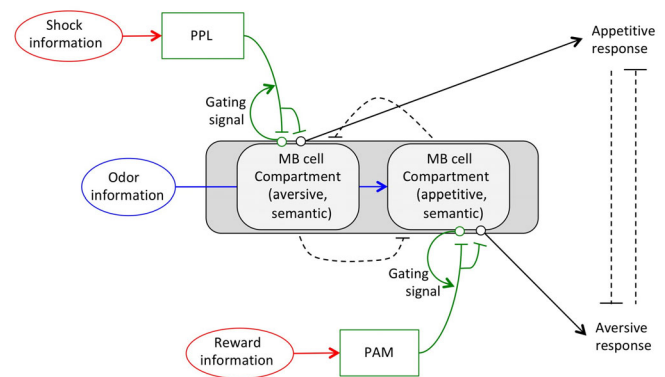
Shock information

PPL

Appetitive response

Gating signal

Odor information

MB cell Compartment (aversive, semantic)

MB cell Compartment (appetitive, semantic)

Gating signal

Reward information

PAM

Aversive response